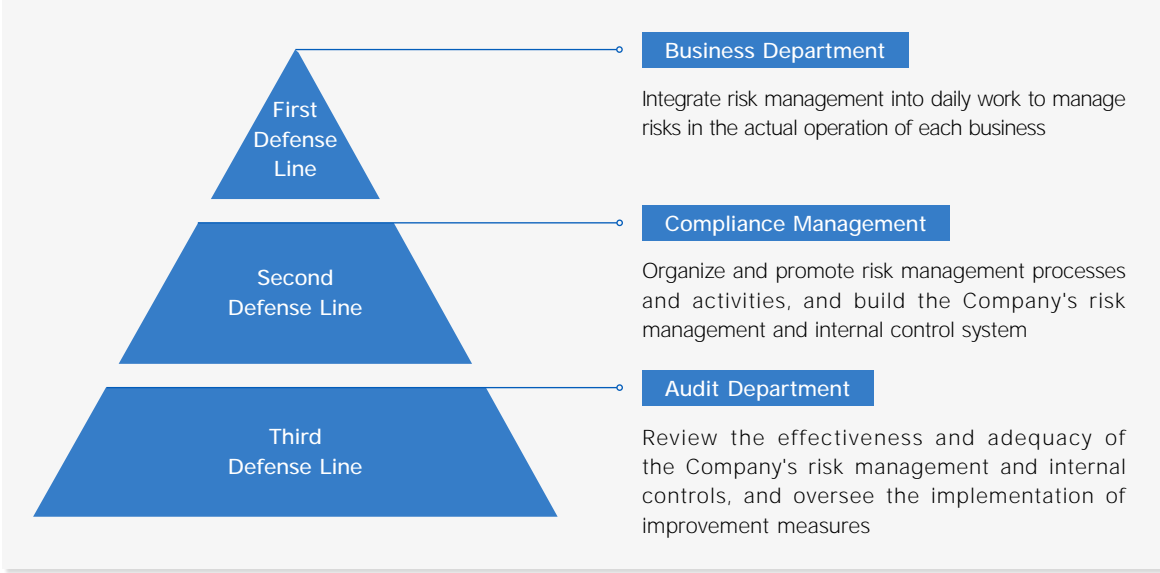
First Defense Line

Business Department

Integrate risk management into daily work to manage risks in the actual operation of each business

Second Defense Line

Compliance Management

Organize and promote risk management processes and activities, and build the Company's risk management and internal control system

Third Defense Line

Audit Department

Review the effectiveness and adequacy of the Company's risk management and internal controls, and oversee the implementation of improvement measures